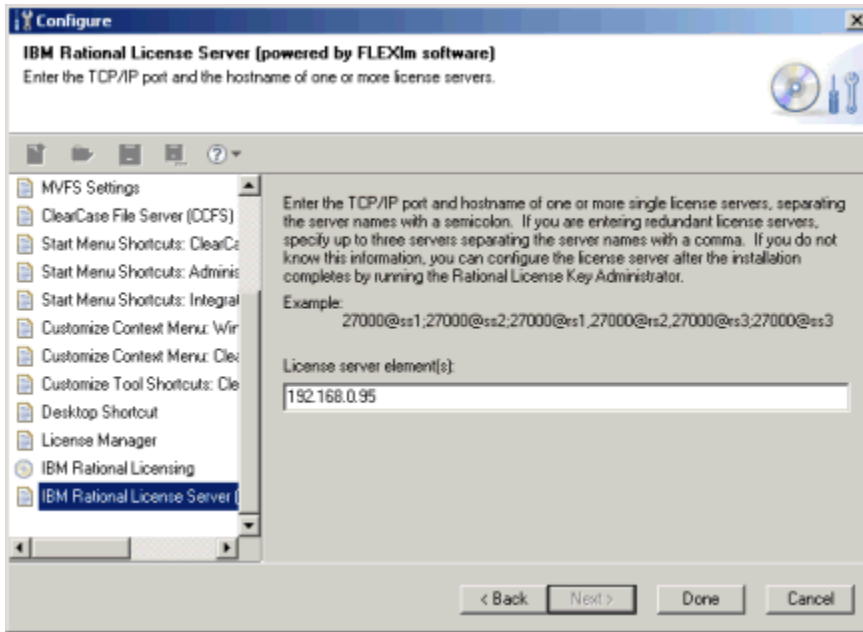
Configure

IBM Rational License Server (powered by FLEXlm software)
Enter the TCP/IP port and the hostname of one or more license servers.

MVFS Settings
ClearCase File Server (CCFS)
Start Menu Shortcuts: ClearCa
Start Menu Shortcuts: Adminis
Start Menu Shortcuts: Integrat
Customize Context Menu: Win
Customize Context Menu: Clea
Customize Tool Shortcuts: Cle
Desktop Shortcut
License Manager
IBM Rational Licensing
IBM Rational License Server (

Enter the TCP/IP port and hostname of one or more single license servers, separating the server names with a semicolon. If you are entering redundant license servers, specify up to three servers separating the server names with a comma. If you do not know this information, you can configure the license server after the installation completes by running the Rational License Key Administrator.

Example:
27000@ss1;27000@ss2;27000@rs1,27000@rs2,27000@rs3;27000@ss3

License server element(s):
192.168.0.95

< Back Next > Done Cancel